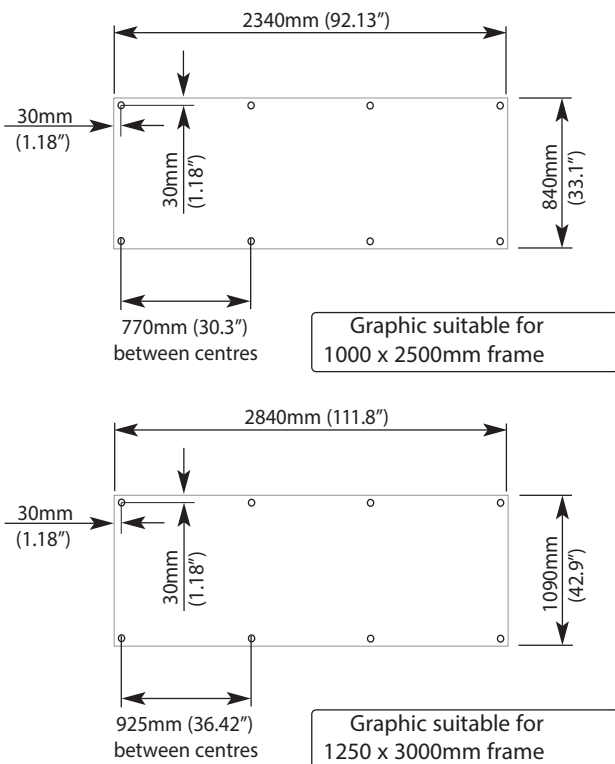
2340mm (92.13″)

30mm
(1.18″)

30mm
(1.18″)

840mm
(33.1″)

770mm (30.3″)
between centres

Graphic suitable for
1000 x 2500mm frame

2840mm (111.8″)

30mm
(1.18″)

30mm
(1.18″)

1090mm
(42.9″)

925mm (36.42″)
between centres

Graphic suitable for
1250 x 3000mm frame